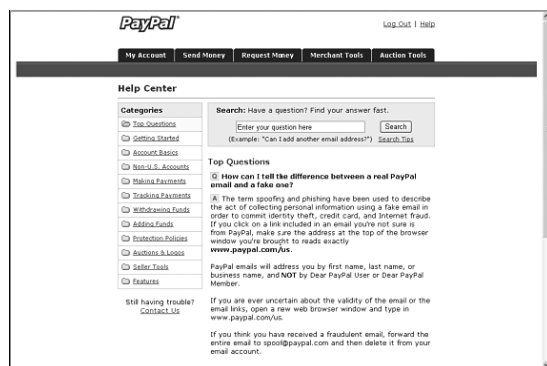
PayPal

Log Out | Help

My Account | Send Money | Request Money | Merchant Tools | Auction Tools

Help Center

Categories

Top Questions
Getting Started
Account Basics
Non-U.S. Accounts
Making Payments
Tracking Payments
Withdrawing Funds
Adding Funds
Protection Policies
Auctions & Logos
Seller Tools
Features

Still having trouble?
Contact Us

Search: Have a question? Find your answer fast.

Enter your question here

Search

(Example: "Can I add another email address?") Search Tips

Top Questions

Q How can I tell the difference between a real PayPal email and a fake one?

A The term spoofing and phishing have been used to describe the act of collecting personal information using a fake email in order to commit identity theft, credit card, and Internet fraud. If you click on a link included in an email you're not sure is from PayPal, make sure the address at the top of the browser window you're brought to reads exactly www.paypal.com/us.

PayPal emails will address you by first name, last name, or business name, and NOT by Dear PayPal User or Dear PayPal Member.

If you are ever uncertain about the validity of the email or the email links, open a new web browser window and type in www.paypal.com/us.

If you think you have received a fraudulent email, forward the entire email to spoof@paypal.com and then delete it from your email account.